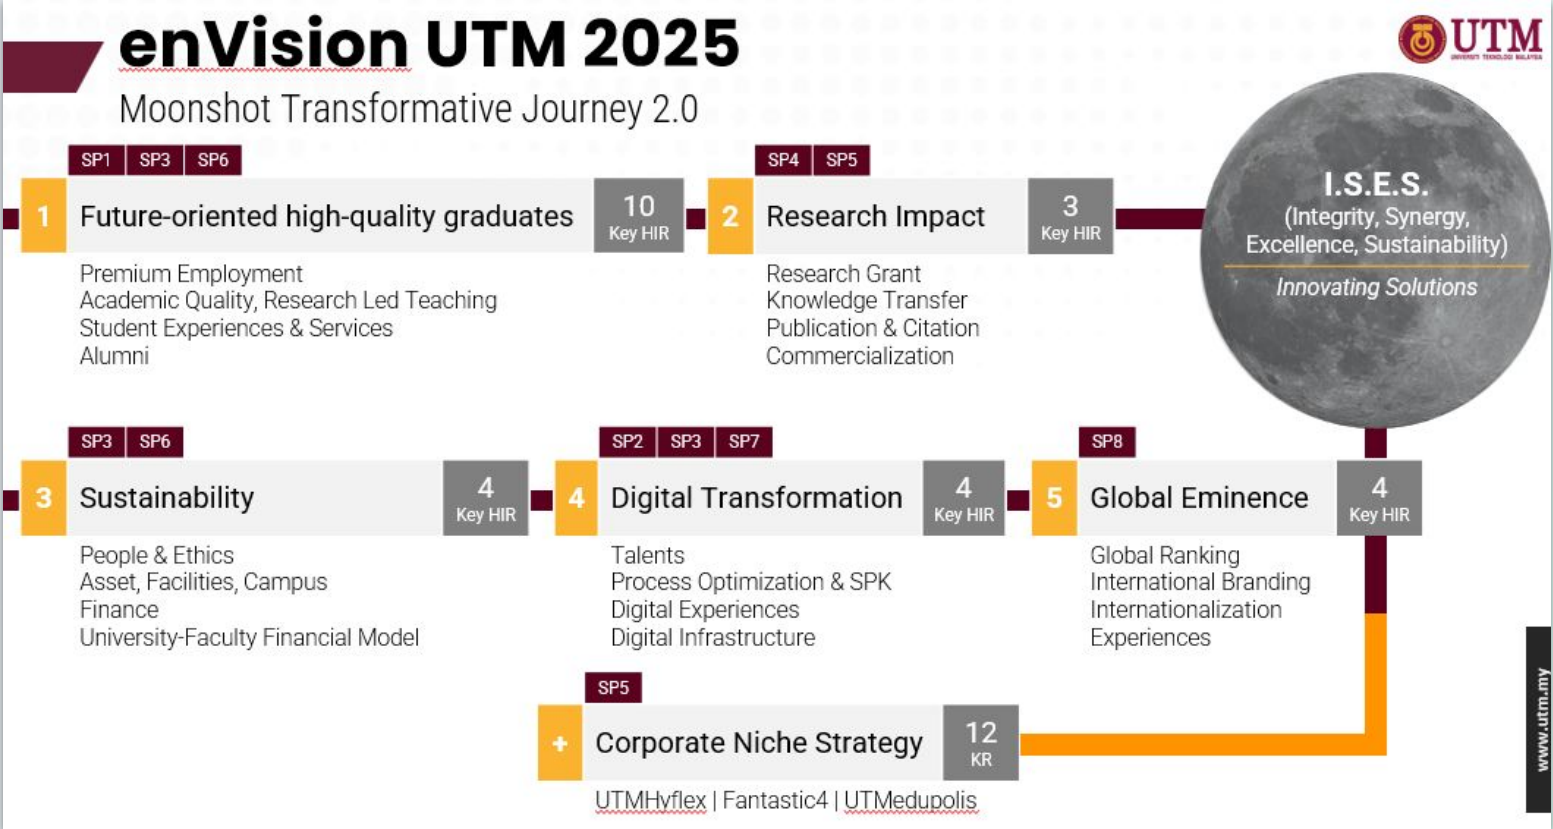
enVision UTM 2025
Moonshot Transformative Journey 2.0

UTM
UNIVERSITI TEKNOLOGI MALAYSIA

SP1 SP3 SP6
1 Future-oriented high-quality graduates
10 Key HIR
Premium Employment
Academic Quality, Research Led Teaching
Student Experiences & Services
Alumni

SP4 SP5
2 Research Impact
3 Key HIR
Research Grant
Knowledge Transfer
Publication & Citation
Commercialization

I.S.E.S.
(Integrity, Synergy, Excellence, Sustainability)
Innovating Solutions

SP3 SP6
3 Sustainability
4 Key HIR
People & Ethics
Asset, Facilities, Campus
Finance
University-Faculty Financial Model

SP2 SP3 SP7
4 Digital Transformation
4 Key HIR
Talents
Process Optimization & SPK
Digital Experiences
Digital Infrastructure

SP8
5 Global Eminence
4 Key HIR
Global Ranking
International Branding
Internationalization
Experiences

SP5
+ Corporate Niche Strategy
12 KR
UTMHyflex | Fantastic4 | UTMedupolis

www.utm.my